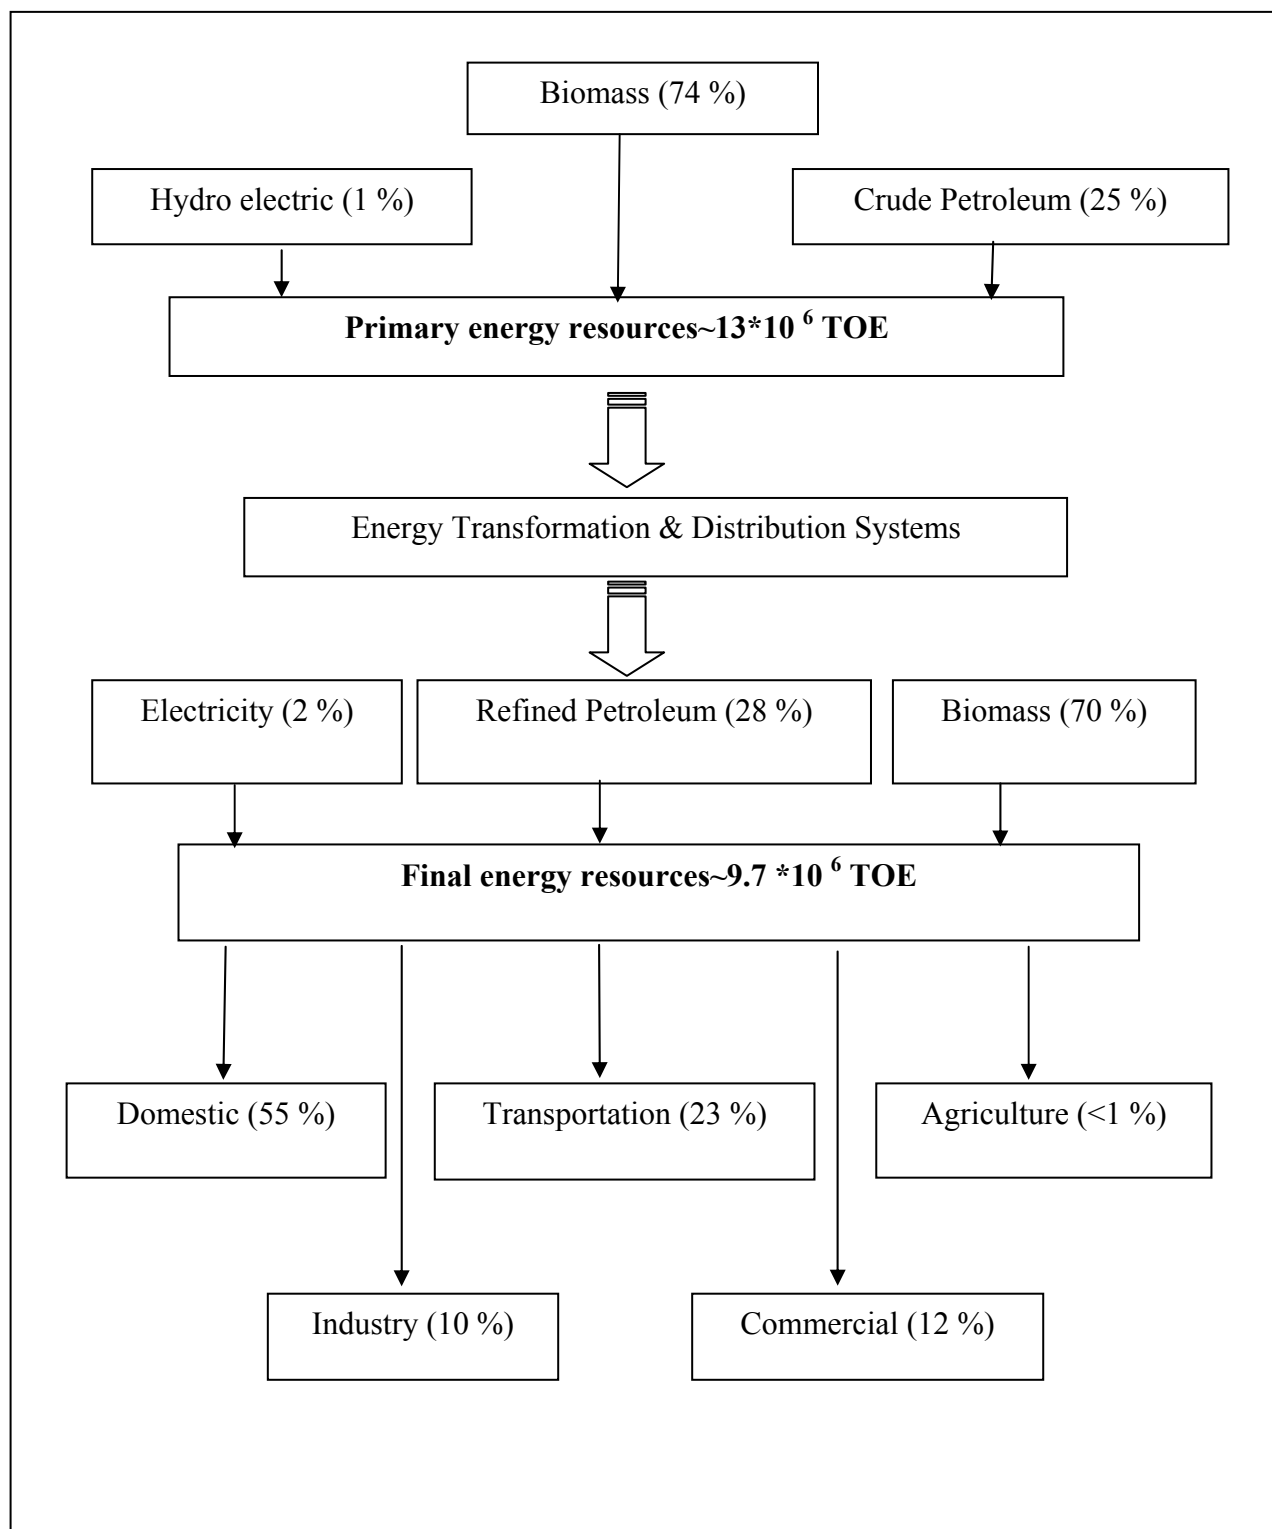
Biomass (74 %)

Hydro electric (1 %)

Crude Petroleum (25 %)

**Primary energy resources~13*10 $^{6}$ TOE**

Energy Transformation & Distribution Systems

Electricity (2 %)

Refined Petroleum (28 %)

Biomass (70 %)

**Final energy resources~9.7 *10 $^{6}$ TOE**

Domestic (55 %)

Transportation (23 %)

Agriculture (<1 %)

Industry (10 %)

Commercial (12 %)